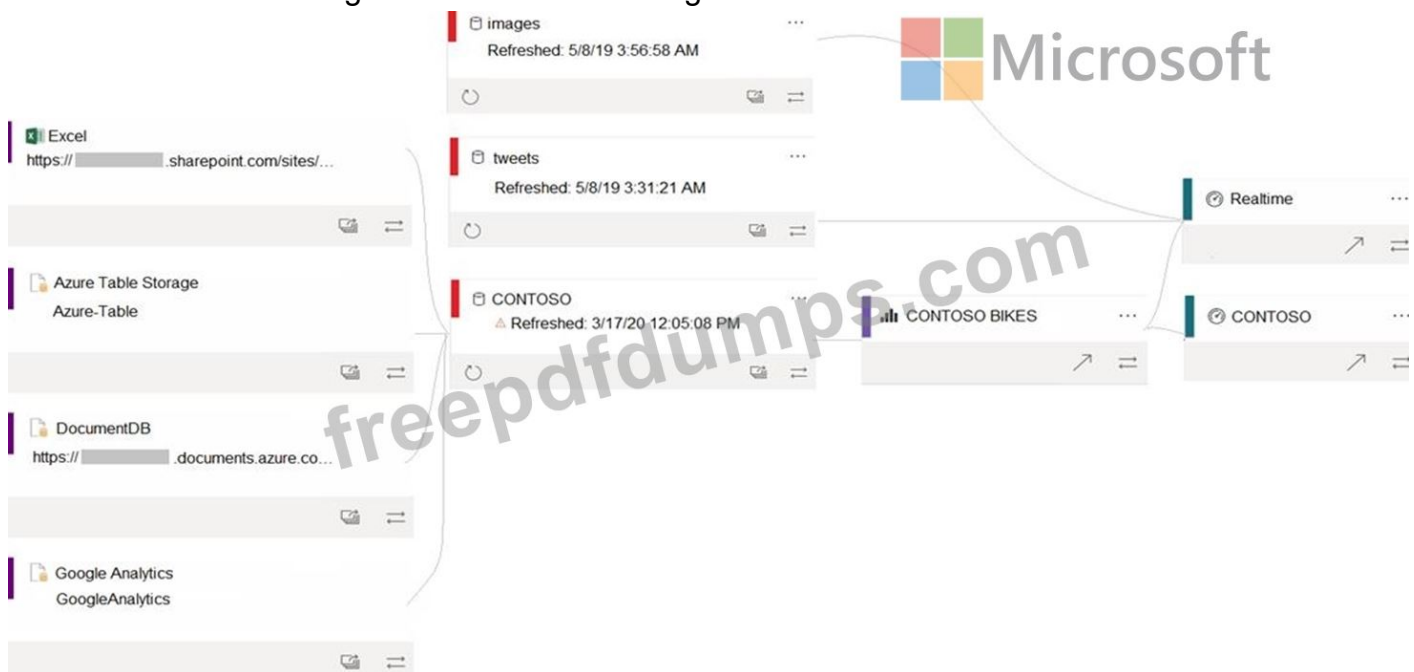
images
Refreshed: 5/8/19 3:56:58 AM

Microsoft

Excel
https:// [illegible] .sharepoint.com/sites/...

tweets
Refreshed: 5/8/19 3:31:21 AM

Realtime

Azure Table Storage
Azure-Table

CONTOSO
Refreshed: 3/17/20 12:05:08 PM

CONTOSO BIKES

CONTOSO

freepdfdumps.com

DocumentDB
https:// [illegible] .documents.azure.co...

Google Analytics
GoogleAnalytics